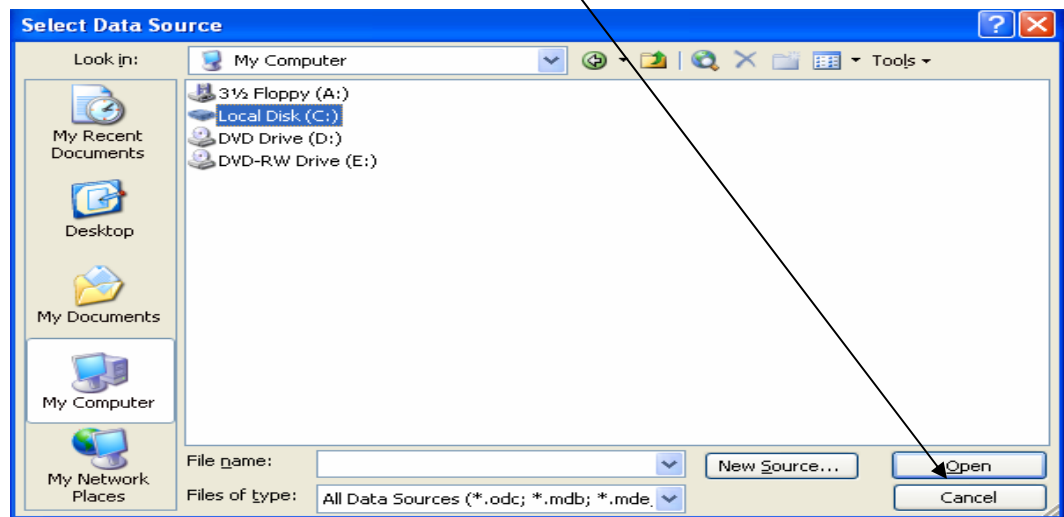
Select Data Source

Look in: My Computer

Tools

My Recent Documents

Desktop

My Documents

My Computer

My Network Places

3½ Floppy (A:)
Local Disk (C:)
DVD Drive (D:)
DVD-RW Drive (E:)

File name:

Files of type: All Data Sources (*.odc; *.mdb; *.mde,

New Source...

Open

Cancel